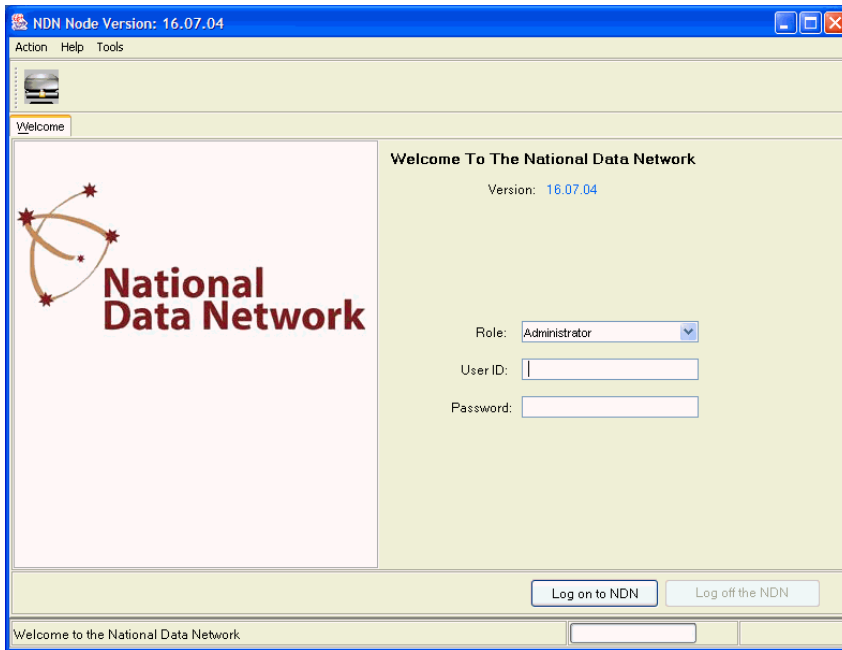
NDN Node Version: 16.07.04

Action Help Tools

Welcome

National Data Network

Welcome To The National Data Network

Version: 16.07.04

Role: Administrator

User ID:

Password:

Log on to NDN

Log off the NDN

Welcome to the National Data Network